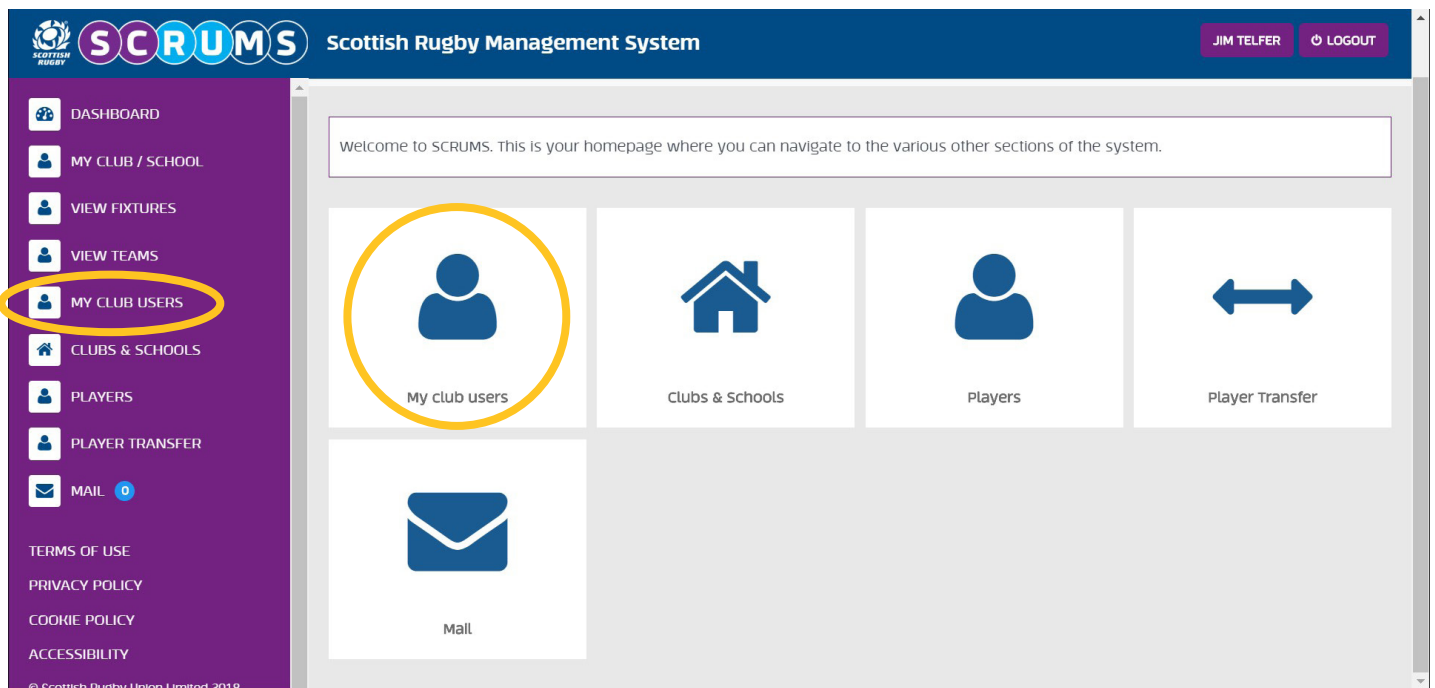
SCOTTISH RUGBY SCRUMS Scottish Rugby Management System

JIM TELFER LOGOUT

DASHBOARD
MY CLUB / SCHOOL
VIEW FIXTURES
VIEW TEAMS
MY CLUB USERS
CLUBS & SCHOOLS
PLAYERS
PLAYER TRANSFER
MAIL 0

TERMS OF USE
PRIVACY POLICY
COOKIE POLICY
ACCESSIBILITY
© Scottish Rugby Union Limited 2018

Welcome to SCRUMS. This is your homepage where you can navigate to the various other sections of the system.

My club users
Clubs & Schools
Players
Player Transfer
Mail